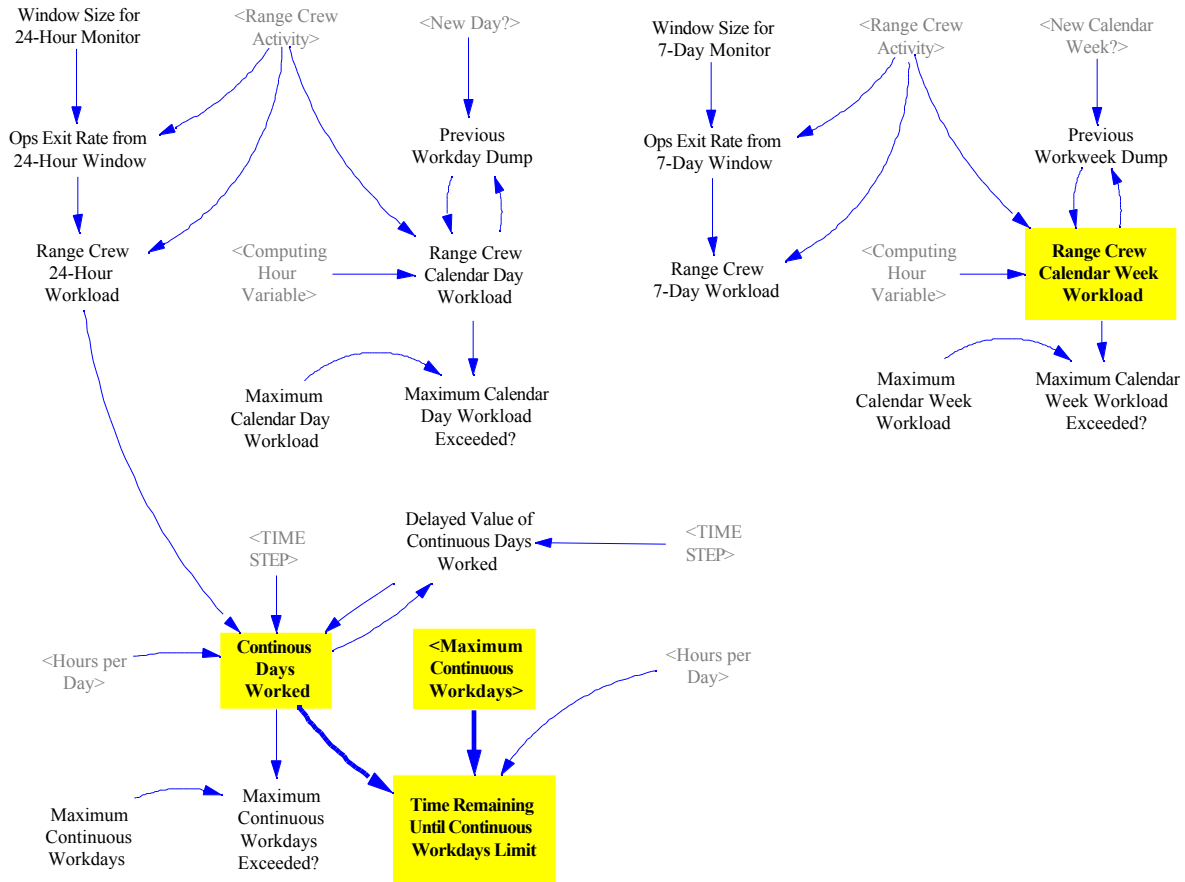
Window Size for 24-Hour Monitor

<Range Crew Activity>

<New Day?>

Window Size for 7-Day Monitor

<Range Crew Activity>

<New Calendar Week?>

Ops Exit Rate from 24-Hour Window

Previous Workday Dump

Ops Exit Rate from 7-Day Window

Previous Workweek Dump

Range Crew 24-Hour Workload

<Computing Hour Variable>

Range Crew Calendar Day Workload

Range Crew 7-Day Workload

<Computing Hour Variable>

Range Crew Calendar Week Workload

Maximum Calendar Day Workload

Maximum Calendar Day Workload Exceeded?

Maximum Calendar Week Workload

Maximum Calendar Week Workload Exceeded?

<TIME STEP>

Delayed Value of Continuous Days Worked

<TIME STEP>

<Hours per Day>

Continous Days Worked

<Maximum Continuous Workdays>

<Hours per Day>

Maximum Continuous Workdays

Maximum Continuous Workdays Exceeded?

Time Remaining Until Continuous Workdays Limit